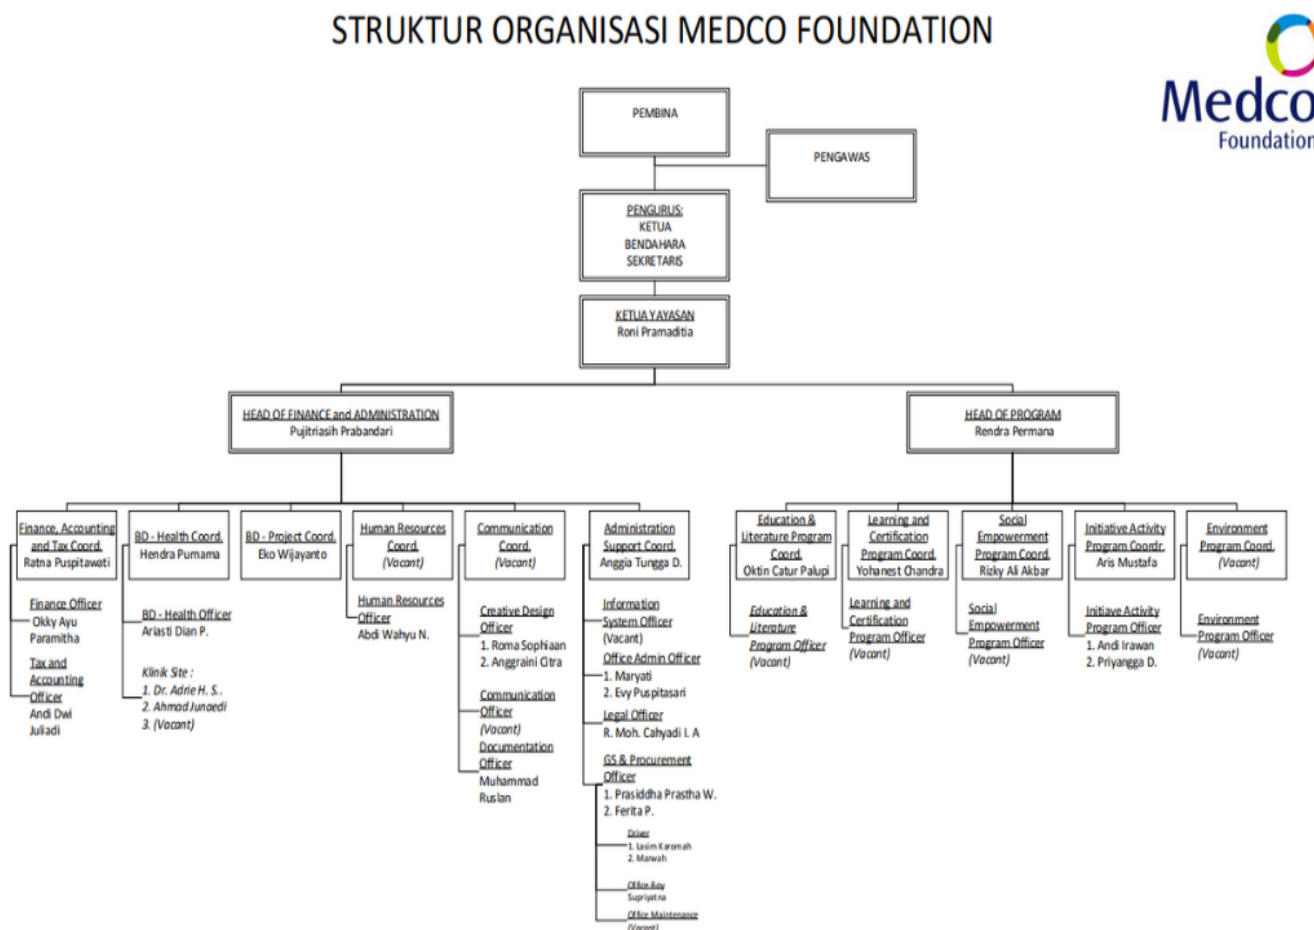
STRUKTUR ORGANISASI MEDCO FOUNDATION

Medco Foundation

PEMBINA

PENGAWAS

PENGURUS:
KETUA
BENDAHARA
SEKRETARIS

KETUA YAYASAN
Roni Pramaditia

HEAD OF FINANCE and ADMINISTRATION
Pujitriasih Prabandari

HEAD OF PROGRAM
Rendra Permana

Finance, Accounting and Tax Coord.
Ratna Puspitawati

Finance Officer
Okky Ayu Paramitha

Tax and Accounting Officer
Andi Dwi Juliadi

BD - Health Coord.
Hendra Purnama

BD - Health Officer
Ariasti Dian P.

Klinik Site :
1. Dr. Adrie H. S.
2. Ahmad Junaedi
3. (Vacant)

BD - Project Coord.
Eko Wijayanto

Human Resources Coord.
(Vacant)

Human Resources Officer
Abdi Wahyu N.

Communication Coord.
(Vacant)

Creative Design Officer
1. Roma Sophiaan
2. Anggraini Citra

Communication Officer
(Vacant)

Documentation Officer
Muhammad Ruslan

Administration Support Coord.
Anggia Tungga D.

Information System Officer
(Vacant)

Office Admin Officer
1. Maryati
2. Evy Puspitasari

Legal Officer
R. Moh. Cahyadi I. A

GS & Procurement Officer
1. Prasiddha Prastha W.
2. Ferita P.

Driver
1. Lasim Karomah
2. Marwah

Office Boy
Supriyatna

Office Maintenance
(Vacant)

Education & Literature Program Coord.
Oktin Catur Palupi

Education & Literature Program Officer
(Vacant)

Learning and Certification Program Coord.
Yohanest Chandra

Learning and Certification Program Officer
(Vacant)

Social Empowerment Program Coord.
Rizky Ali Akbar

Social Empowerment Program Officer
(Vacant)

Initiative Activity Program Coordr.
Aris Mustafa

Initiave Activity Program Officer
1. Andi Irawan
2. Priyangga D.

Environment Program Coord.
(Vacant)

Environment Program Officer
(Vacant)